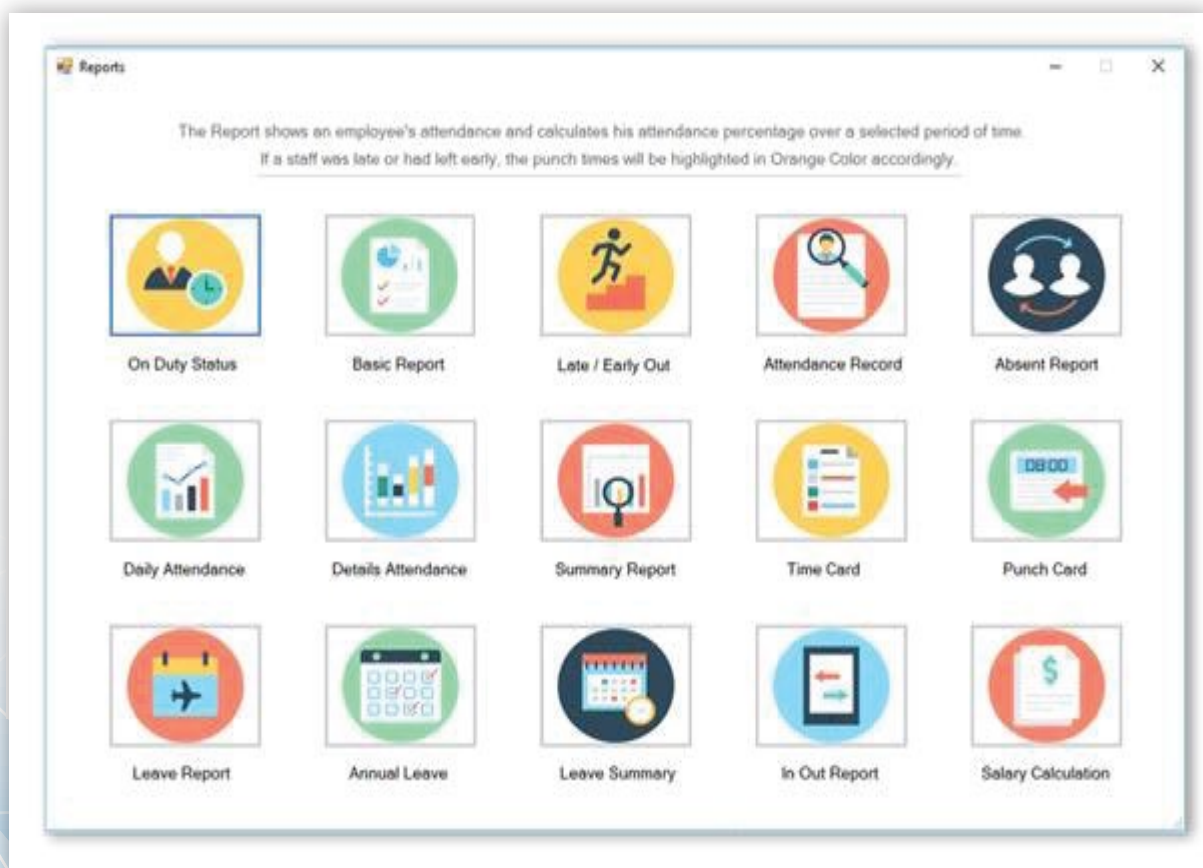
Reports

The Report shows an employee's attendance and calculates his attendance percentage over a selected period of time. If a staff was late or had left early, the punch times will be highlighted in Orange Color accordingly.

On Duty Status

Basic Report

Late / Early Out

Attendance Record

Absent Report

Daily Attendance

Details Attendance

Summary Report

Time Card

08:00

Punch Card

Leave Report

Annual Leave

Leave Summary

In Out Report

$

Salary Calculation